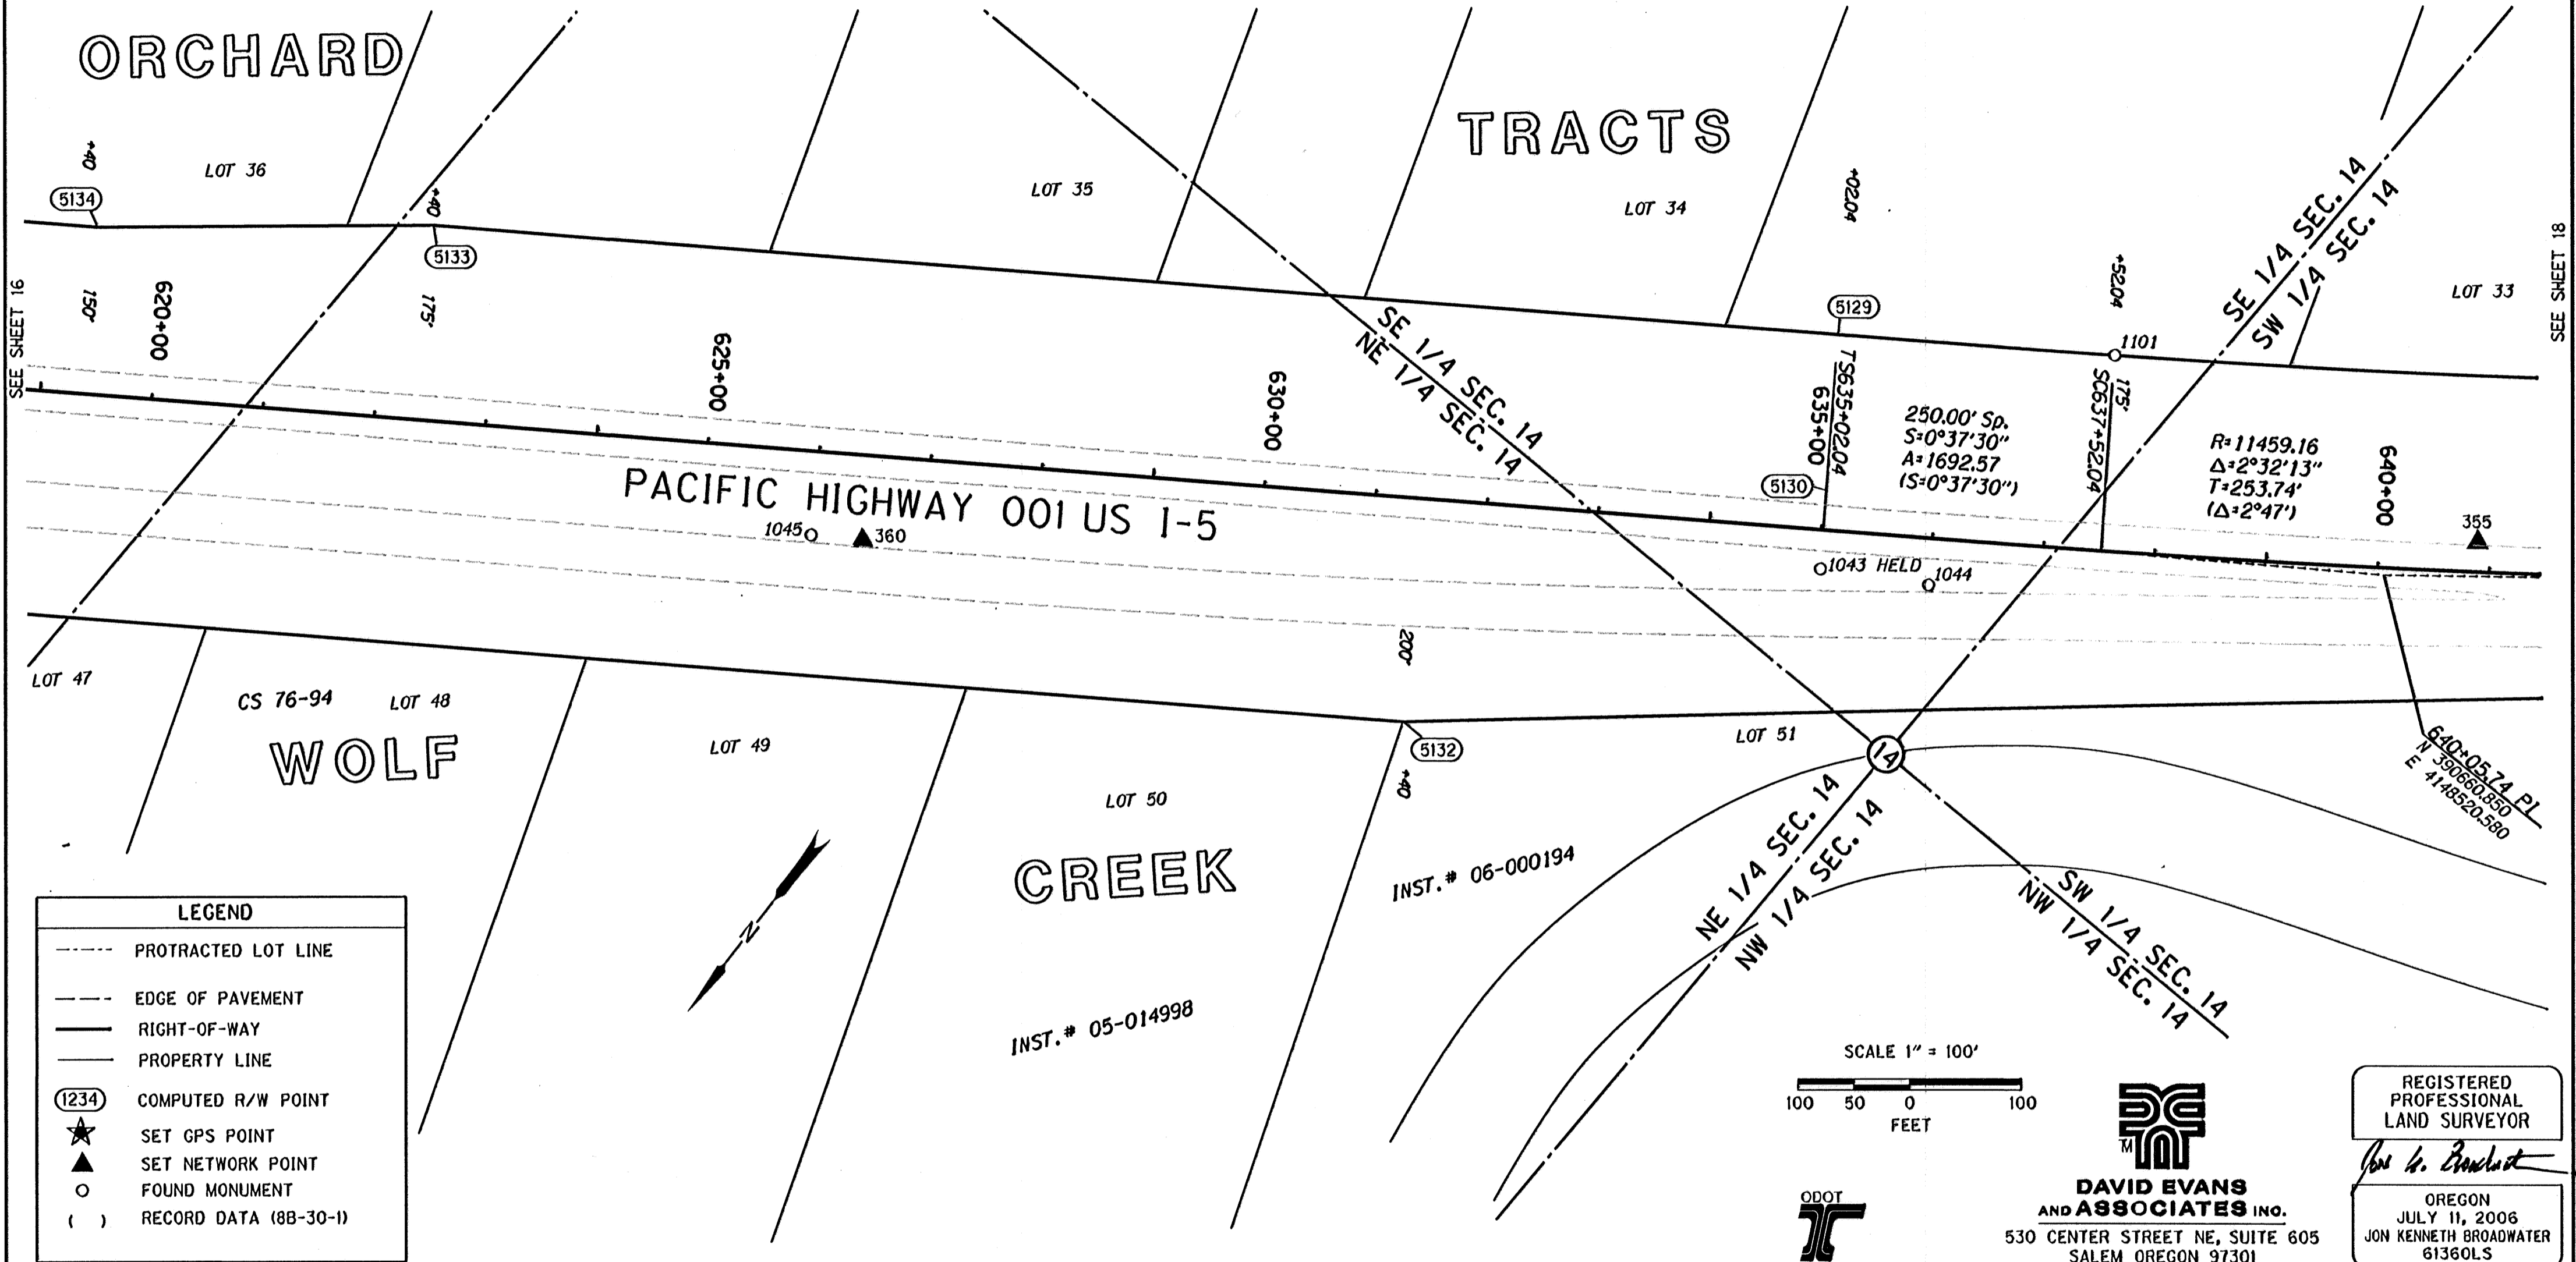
ORCHARD

TRACTS

LOT 36

LOT 35

LOT 34

LOT 33

+40

5134

+40

5133

+0204

+5204

5129

1101

SEE SHEET 16

SEE SHEET 18

150'

620+00

175'

625+00

630+00

SE 1/4 SEC. 14
NE 1/4 SEC. 14

SE 1/4 SEC. 14
SW 1/4 SEC. 14

TS635+02.04
635+00

SC637+52.04
175'

250.00' Sp.
S=0°37'30"
A=1692.57
(S=0°37'30")

R=11459.16
Δ=2°32'13"
T=253.74'
(Δ=2°47')

640+00

355

5130

PACIFIC HIGHWAY 001 US I-5

1045

360

1043 HELD

1044

LOT 47

CS 76-94

LOT 48

WOLF

LOT 49

200'

5132

LOT 51

14

640+05.74 PL
N 390660.850
E 4148520.580

LOT 50

+40

CREEK

INST.# 06-000194

NE 1/4 SEC. 14
NW 1/4 SEC. 14

SW 1/4 SEC. 14
NW 1/4 SEC. 14

N

INST.# 05-014998

LEGEND
PROTRACTED LOT LINE
EDGE OF PAVEMENT
RIGHT-OF-WAY
PROPERTY LINE
1234 COMPUTED R/W POINT
SET GPS POINT
SET NETWORK POINT
FOUND MONUMENT
( ) RECORD DATA (8B-30-1)

SCALE 1" = 100'
100 50 0 100
FEET

ODOT

TM

DAVID EVANS
AND ASSOCIATES INC.
530 CENTER STREET NE, SUITE 605
SALEM OREGON 97301

REGISTERED
PROFESSIONAL
LAND SURVEYOR

Jon K. Broadwater

OREGON
JULY 11, 2006
JON KENNETH BROADWATER
61360LS